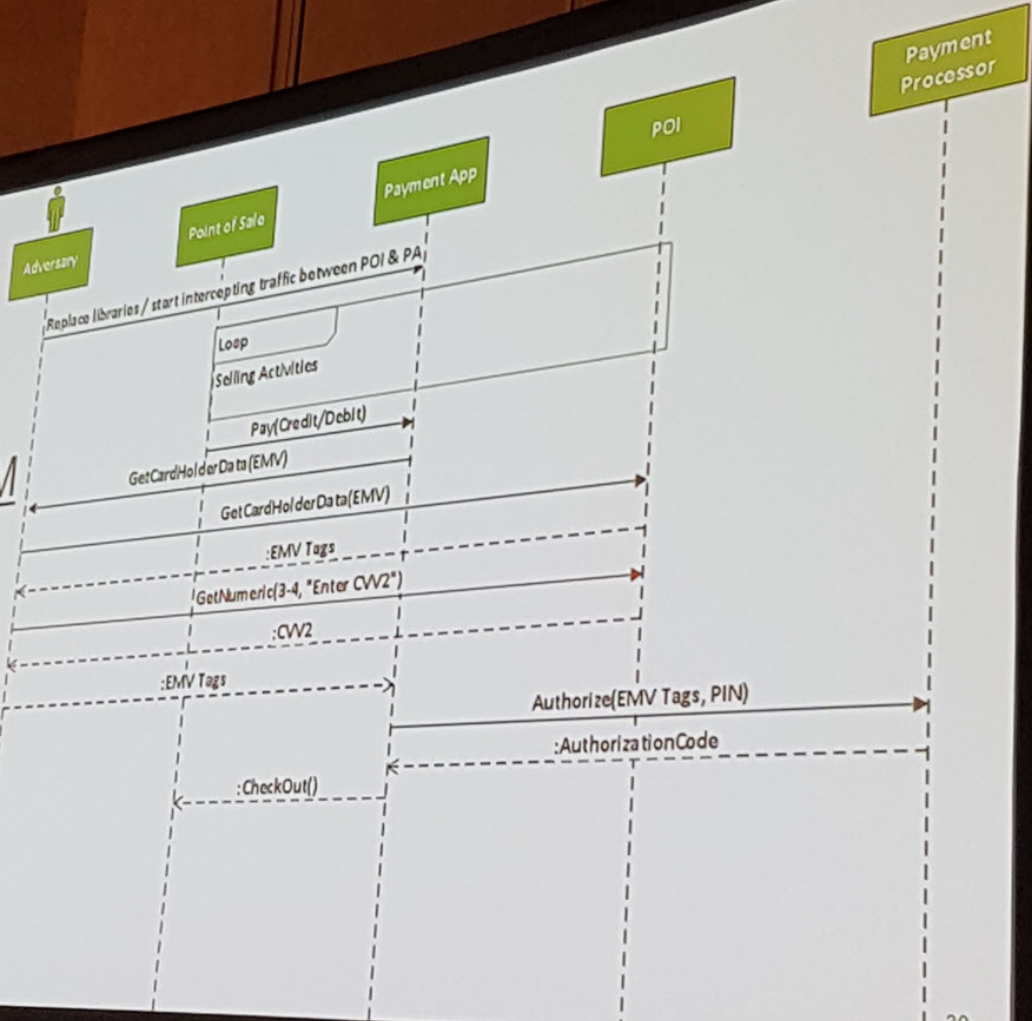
Payment Processor

POI

Payment App

Point of Sale

Adversary

Replace libraries / start intercepting traffic between POI & PA

Loop

Selling Activities

Pay(Credit/Debit)

GetCardHolderData(EMV)

GetCardHolderData(EMV)

:EMV Tags

GetNumeric(3-4, "Enter CVV2")

:CVV2

:EMV Tags

Authorize(EMV Tags, PIN)

:AuthorizationCode

:CheckOut()

M